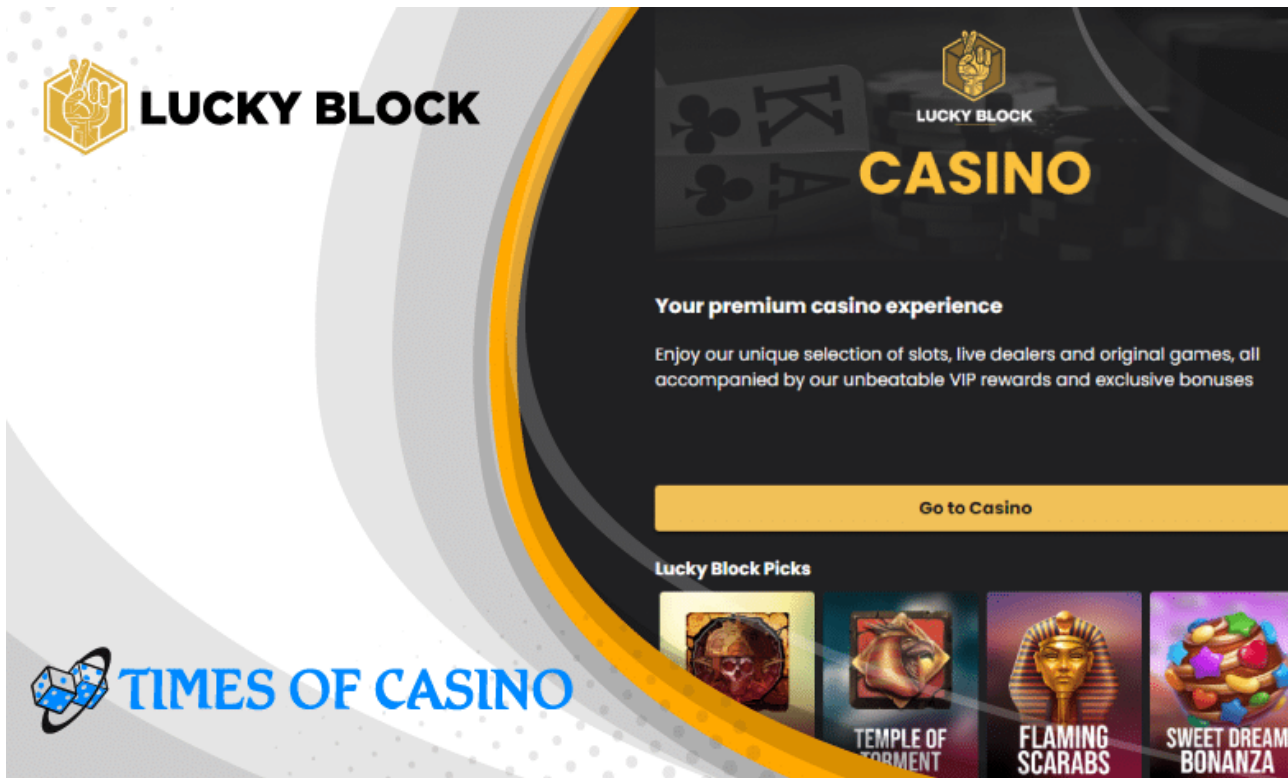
LUCKY BLOCK

LUCKY BLOCK

CASINO

Your premium casino experience

Enjoy our unique selection of slots, live dealers and original games, all accompanied by our unbeatable VIP rewards and exclusive bonuses

Go to Casino

Lucky Block Picks

TEMPLE OF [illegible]

FLAMING SCARABS

SWEET DREAM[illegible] BONANZA

TIMES OF CASINO